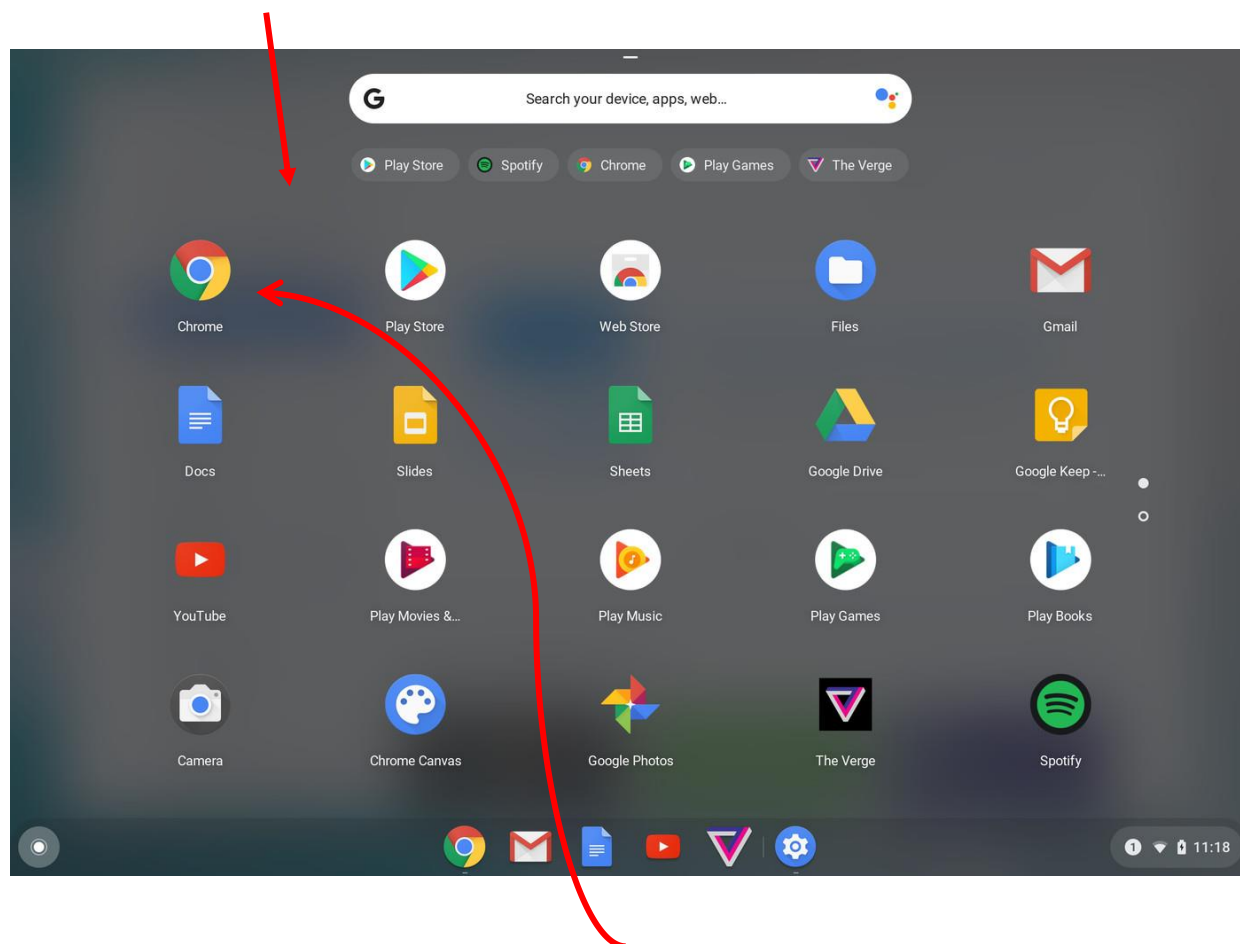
Search your device, apps, web...

Play Store
Spotify
Chrome
Play Games
The Verge

Chrome
Play Store
Web Store
Files
Gmail

Docs
Slides
Sheets
Google Drive
Google Keep -...

YouTube
Play Movies &...
Play Music
Play Games
Play Books

Camera
Chrome Canvas
Google Photos
The Verge
Spotify

1 11:18